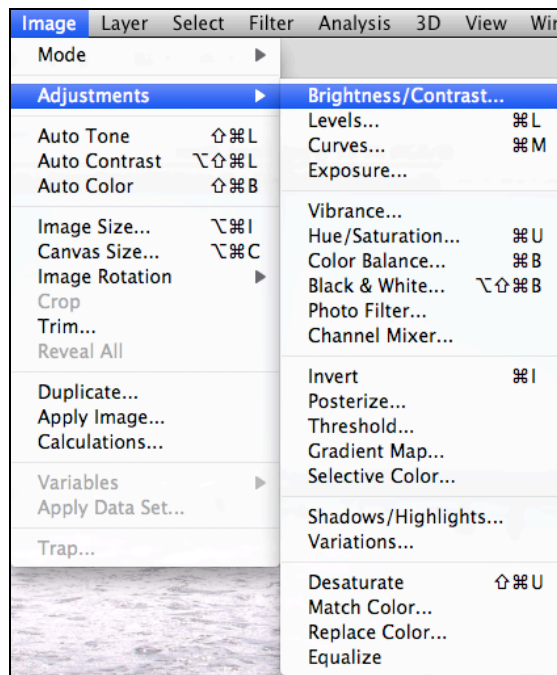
Image Layer Select Filter Analysis 3D View Wi

Mode

Adjustments

Auto Tone ⇧⌘L
Auto Contrast ⌥⇧⌘L
Auto Color ⇧⌘B

Image Size... ⌥⌘I
Canvas Size... ⌥⌘C
Image Rotation
Crop
Trim...
Reveal All

Duplicate...
Apply Image...
Calculations...

Variables
Apply Data Set...

Trap...

Brightness/Contrast...
Levels... ⌘L
Curves... ⌘M
Exposure...

Vibrance...
Hue/Saturation... ⌘U
Color Balance... ⌘B
Black & White... ⌥⇧⌘B
Photo Filter...
Channel Mixer...

Invert ⌘I
Posterize...
Threshold...
Gradient Map...
Selective Color...

Shadows/Highlights...
Variations...

Desaturate ⇧⌘U
Match Color...
Replace Color...
Equalize